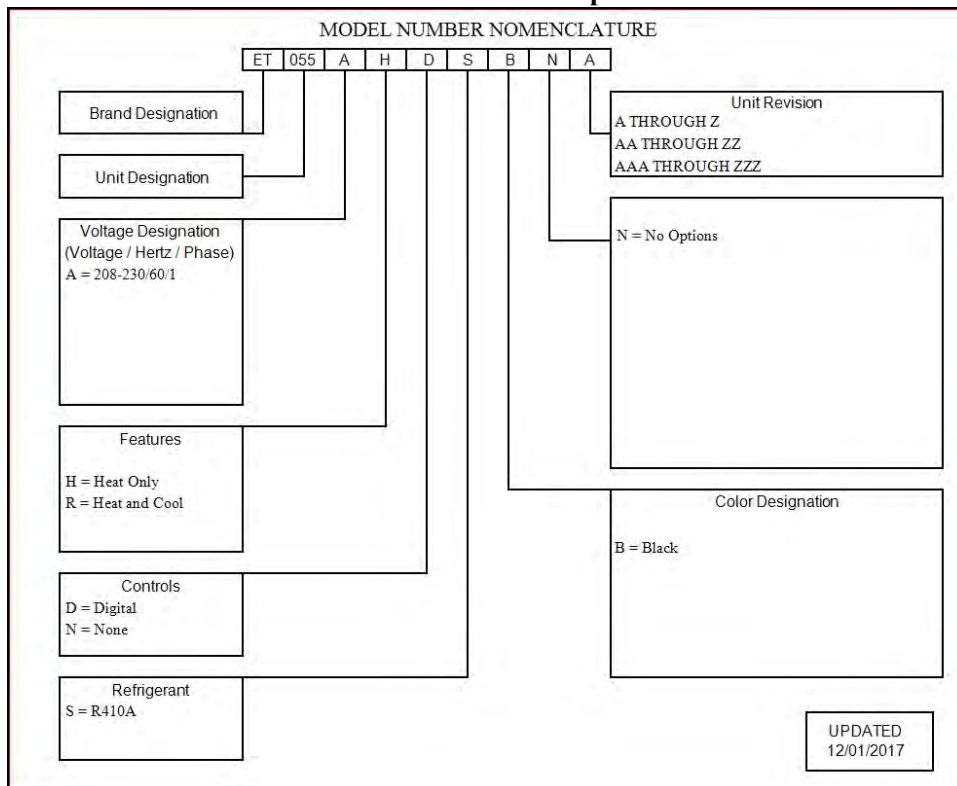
MODEL NUMBER NOMENCLATURE

| ET | 055 | A | H | D | S | B | N | A |
|---|---|---|---|---|---|---|---|---|

Brand Designation

Unit Designation

Voltage Designation
(Voltage / Hertz / Phase)
A = 208-230/60/1

Features
H = Heat Only
R = Heat and Cool

Controls
D = Digital
N = None

Refrigerant
S = R410A

Unit Revision
A THROUGH Z
AA THROUGH ZZ
AAA THROUGH ZZZ

N = No Options

Color Designation
B = Black

UPDATED
12/01/2017